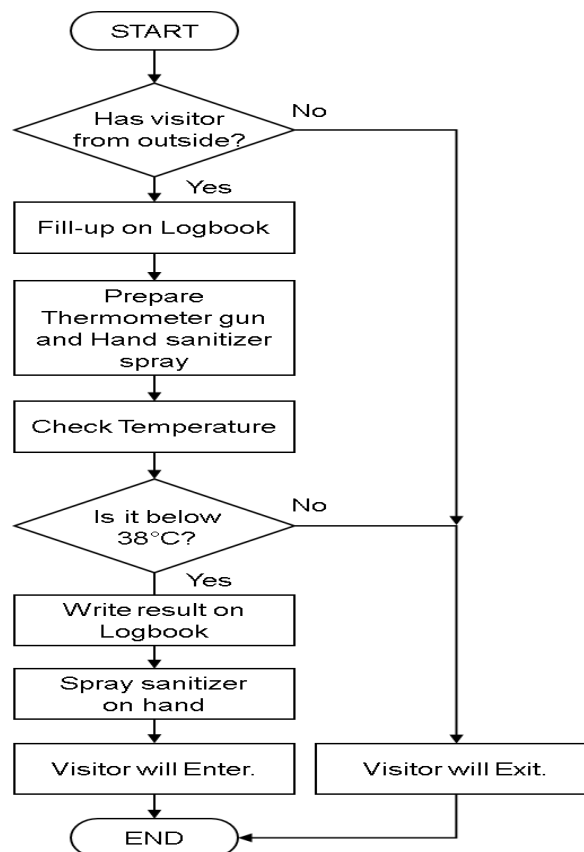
START

Has visitor from outside?

No

Yes

Fill-up on Logbook

Prepare Thermometer gun and Hand sanitizer spray

Check Temperature

Is it below 38°C?

No

Yes

Write result on Logbook

Spray sanitizer on hand

Visitor will Enter.

Visitor will Exit.

END